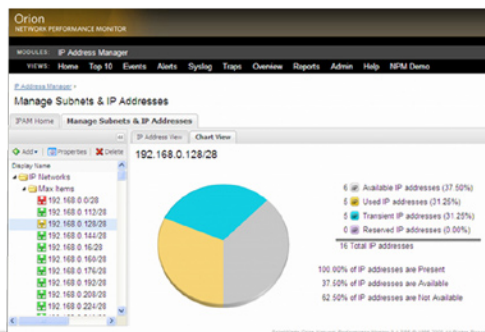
Orion
NETWORK PERFORMANCE MONITOR

MODULES: IP Address Manager

VIEWS: Home Top 10 Events Alerts Syslog Traps Overview Reports Admin Help NPM Demo

IP Address Manager >

Manage Subnets & IP Addresses

IPAM Home | Manage Subnets & IP Addresses

Add | Properties | Delete

Display Name

IP Networks
Max Items
192.168.0.0/28
192.168.0.112/28
192.168.0.128/28
192.168.0.144/28
192.168.0.16/28
192.168.0.160/28
192.168.0.176/28
192.168.0.192/28
192.168.0.208/28
192.168.0.224/28

IP Address View | Chart View

192.168.0.128/28

6 Available IP addresses (37.50%)
5 Used IP addresses (31.25%)
5 Transient IP addresses (31.25%)
0 Reserved IP addresses (0.00%)
16 Total IP addresses

100.00% of IP addresses are Present
37.50% of IP addresses are Available
62.50% of IP addresses are Not Available

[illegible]